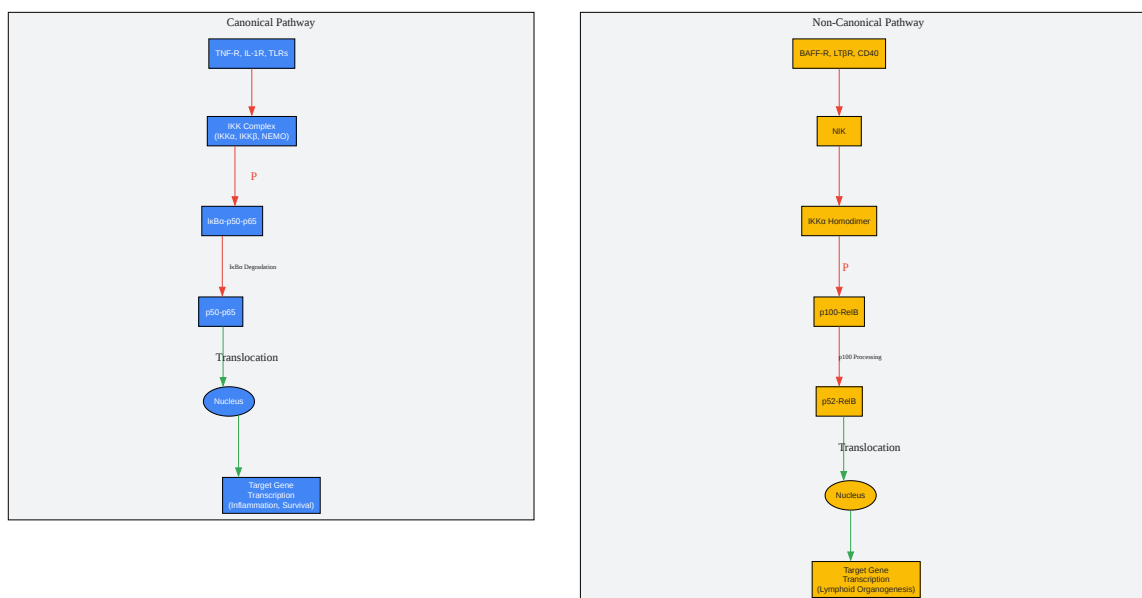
Canonical Pathway

TNF-R, IL-1R, TLRs

IKK Complex
(IKKα, IKKβ, NEMO)

P

IκBα-p50-p65

IκBα Degradation

p50-p65

Translocation

Nucleus

Target Gene
Transcription
(Inflammation, Survival)

Non-Canonical Pathway

BAFF-R, LTβR, CD40

NIK

IKKα Homodimer

P

p100-RelB

p100 Processing

p52-RelB

Translocation

Nucleus

Target Gene
Transcription
(Lymphoid Organogenesis)